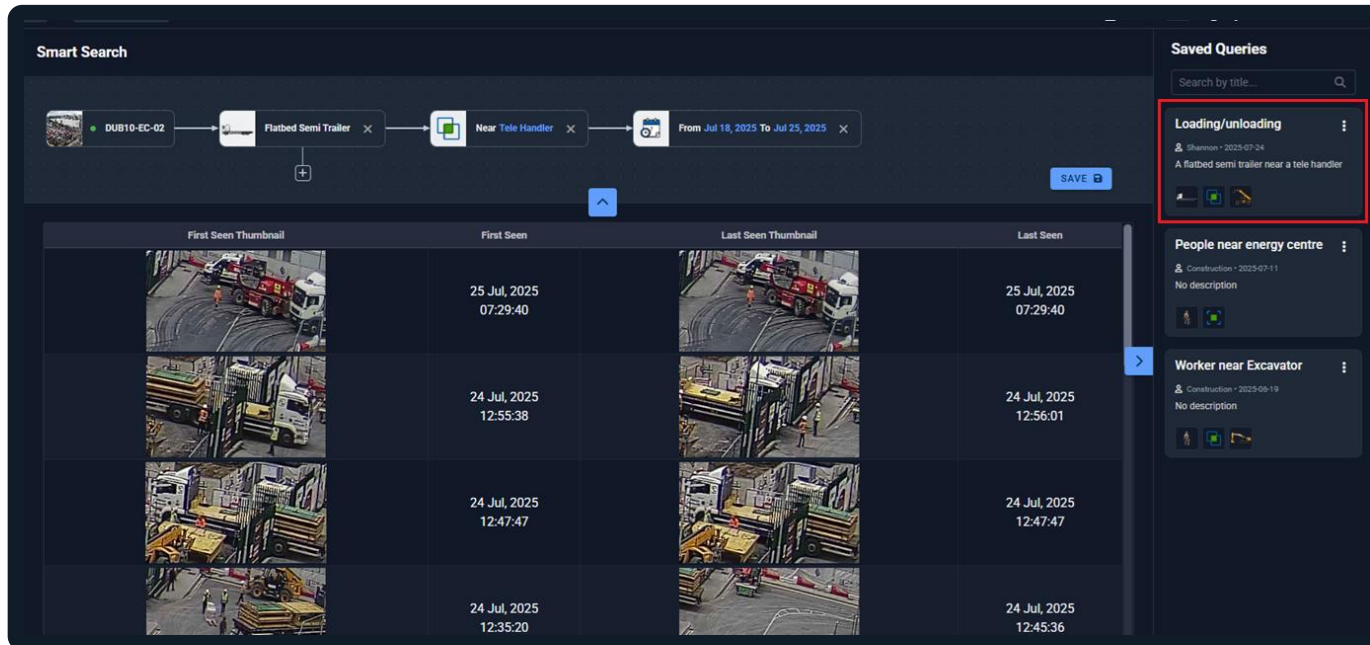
Smart Search

DUB10-EC-02

Flatbed Semi Trailer

Near Tele Handler

From Jul 18, 2025 To Jul 25, 2025

SAVE

| First Seen Thumbnail | First Seen | Last Seen Thumbnail | Last Seen |
|---|---|---|---|
| | 25 Jul, 2025 07:29:40 | | 25 Jul, 2025 07:29:40 |
| | 24 Jul, 2025 12:55:38 | | 24 Jul, 2025 12:56:01 |
| | 24 Jul, 2025 12:47:47 | | 24 Jul, 2025 12:47:47 |
| | 24 Jul, 2025 12:35:20 | | 24 Jul, 2025 12:45:36 |

Saved Queries

Search by title...

Loading/unloading
Shannon • 2025-07-24
A flatbed semi trailer near a tele handler

People near energy centre
Construction • 2025-07-11
No description

Worker near Excavator
Construction • 2025-06-19
No description